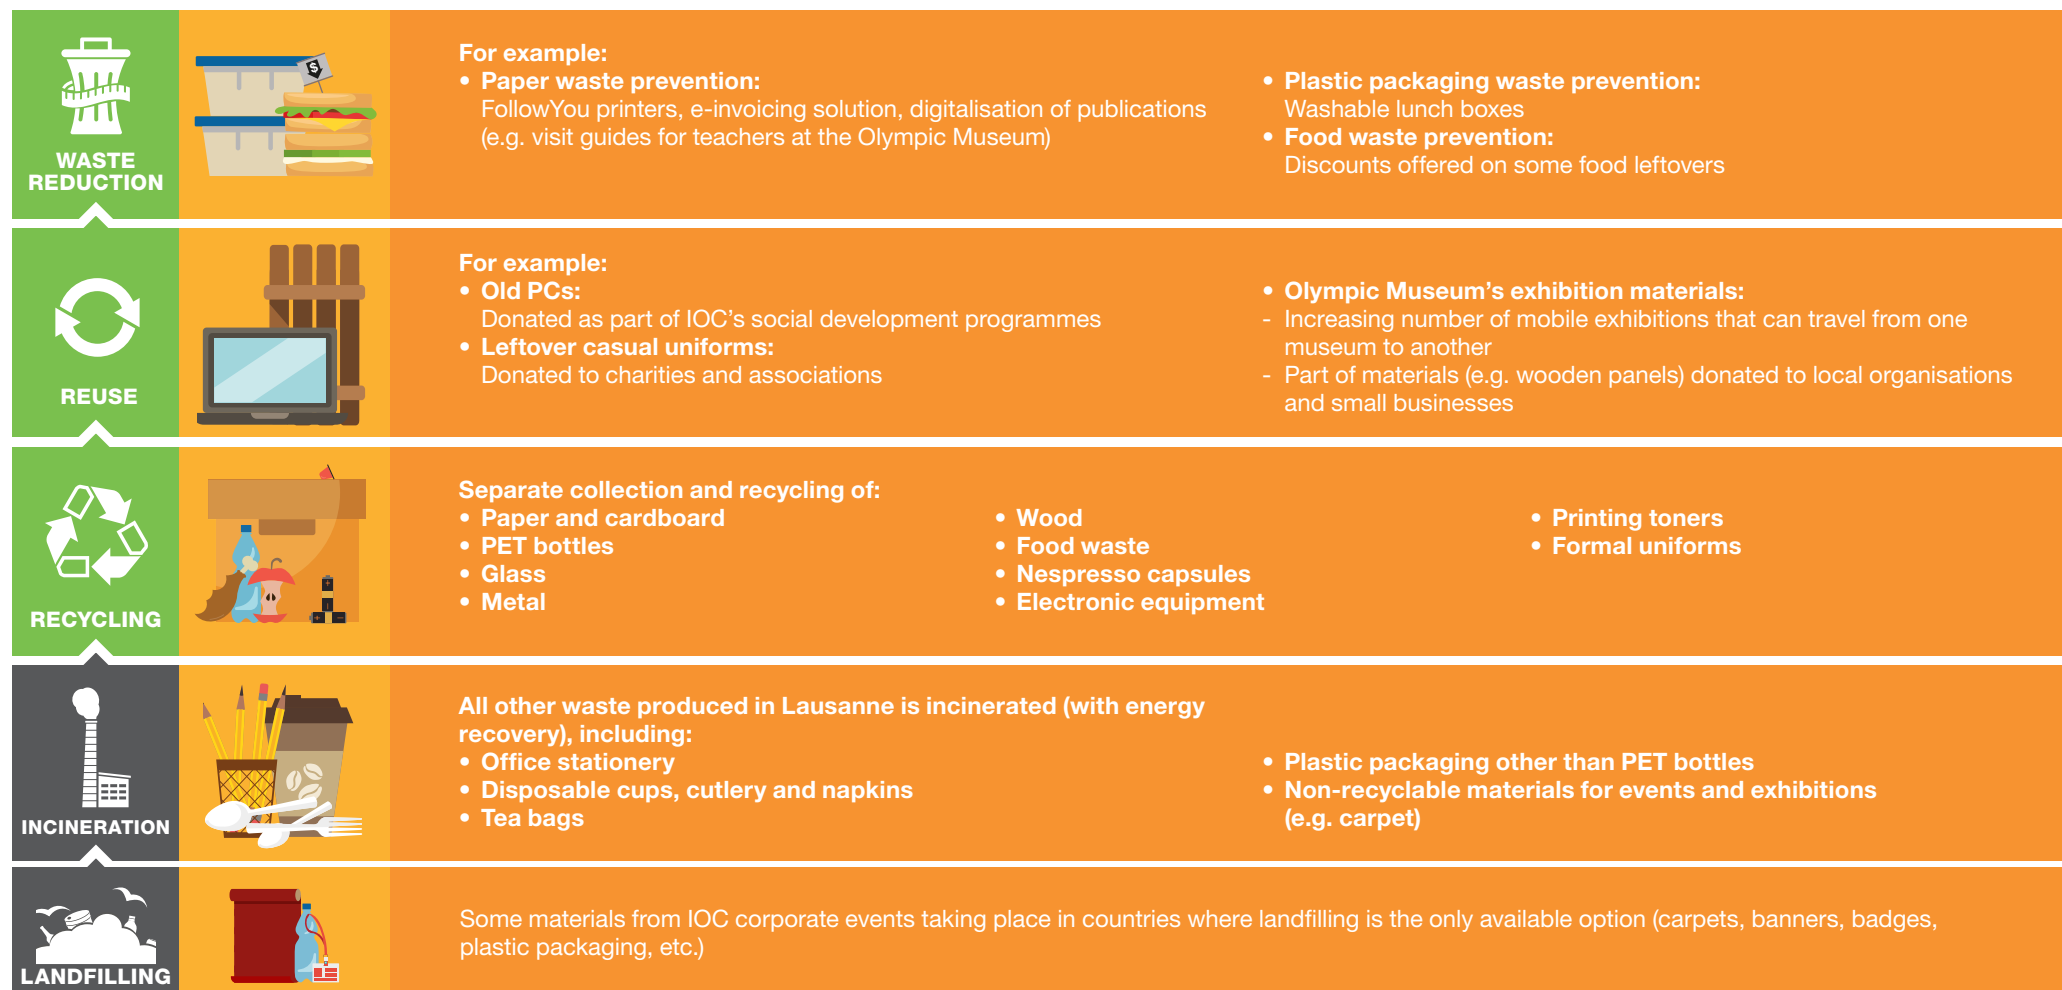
WASTE REDUCTION

For example:
• Paper waste prevention:
FollowYou printers, e-invoicing solution, digitalisation of publications (e.g. visit guides for teachers at the Olympic Museum)

• Plastic packaging waste prevention:
Washable lunch boxes
• Food waste prevention:
Discounts offered on some food leftovers

REUSE

For example:
• Old PCs:
Donated as part of IOC's social development programmes
• Leftover casual uniforms:
Donated to charities and associations

• Olympic Museum's exhibition materials:
- Increasing number of mobile exhibitions that can travel from one museum to another
- Part of materials (e.g. wooden panels) donated to local organisations and small businesses

RECYCLING

Separate collection and recycling of:
• Paper and cardboard
• PET bottles
• Glass
• Metal

• Wood
• Food waste
• Nespresso capsules
• Electronic equipment

• Printing toners
• Formal uniforms

INCINERATION

All other waste produced in Lausanne is incinerated (with energy recovery), including:
• Office stationery
• Disposable cups, cutlery and napkins
• Tea bags

• Plastic packaging other than PET bottles
• Non-recyclable materials for events and exhibitions (e.g. carpet)

LANDFILLING

Some materials from IOC corporate events taking place in countries where landfilling is the only available option (carpets, banners, badges, plastic packaging, etc.)